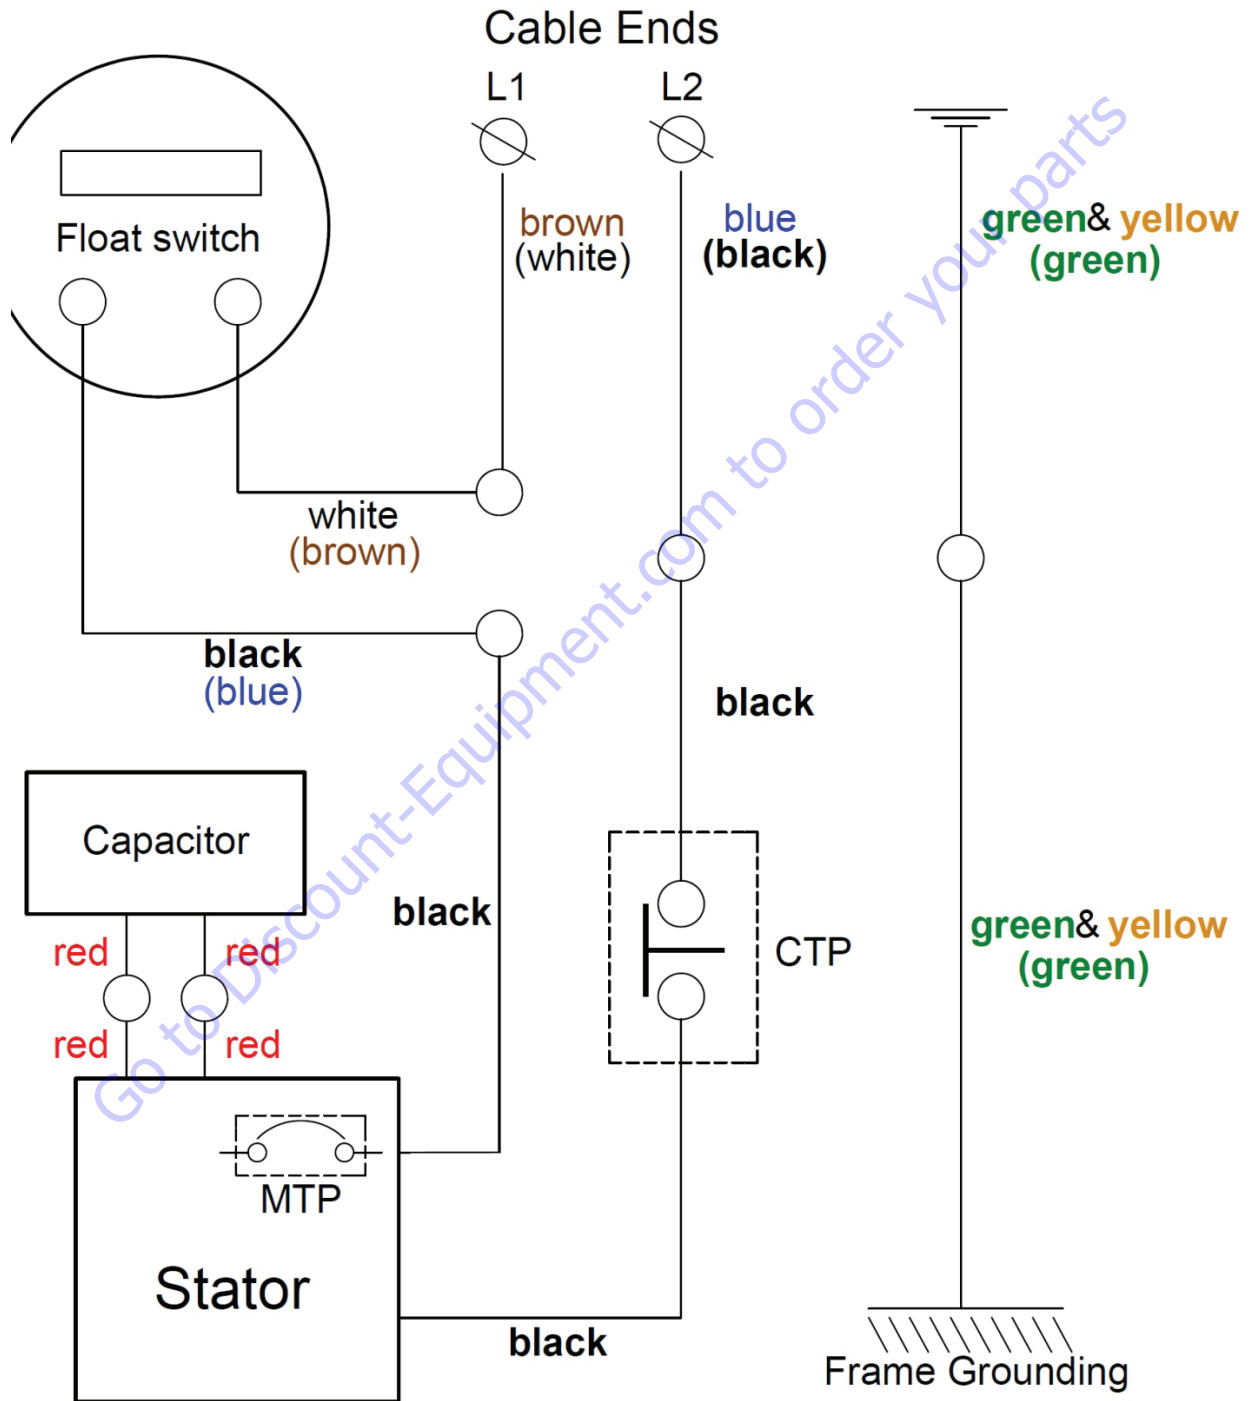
Cable Ends

L1

L2

Float switch

brown
(white)

blue
(black)

green& yellow
(green)

white
(brown)

black
(blue)

black

Capacitor

black

red

red

red

red

CTP

green& yellow
(green)

MTP

Stator

black

Frame Grounding

Go to Discount-Equipment.com to order your parts